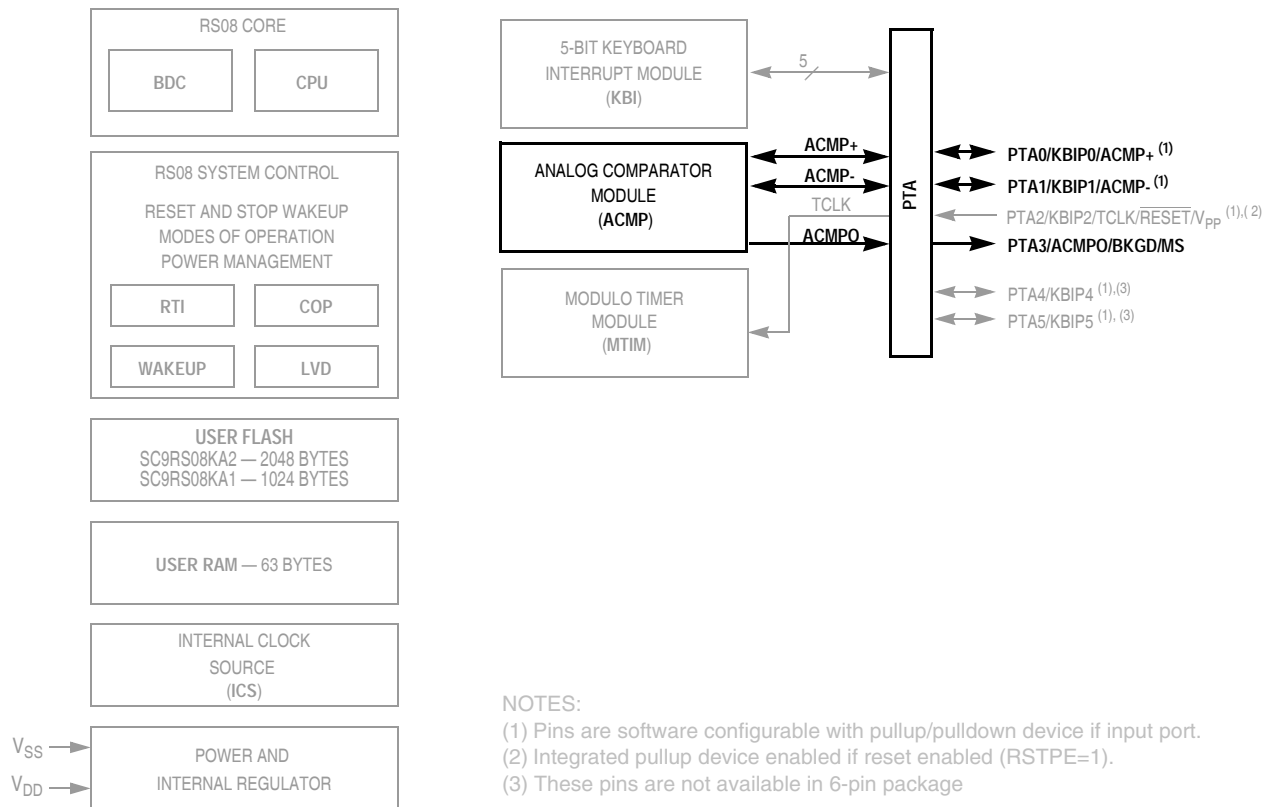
RS08 CORE

BDC

CPU

RS08 SYSTEM CONTROL

RESET AND STOP WAKEUP
MODES OF OPERATION
POWER MANAGEMENT

RTI

COP

WAKEUP

LVD

USER FLASH
SC9RS08KA2 — 2048 BYTES
SC9RS08KA1 — 1024 BYTES

USER RAM — 63 BYTES

INTERNAL CLOCK
SOURCE
(ICS)

$V_{SS}$

$V_{DD}$

POWER AND
INTERNAL REGULATOR

5-BIT KEYBOARD
INTERRUPT MODULE
(KBI)

5

ANALOG COMPARATOR
MODULE
(ACMP)

ACMP+

ACMP-

TCLK

ACMPO

MODULO TIMER
MODULE
(MTIM)

PTA

PTA0/KBIP0/ACMP+ $^{(1)}$

PTA1/KBIP1/ACMP- $^{(1)}$

PTA2/KBIP2/TCLK/$\overline{RESET}$/$V_{PP}$ $^{(1),(2)}$

PTA3/ACMPO/BKGD/MS

PTA4/KBIP4 $^{(1),(3)}$

PTA5/KBIP5 $^{(1),(3)}$

NOTES:
(1) Pins are software configurable with pullup/pulldown device if input port.
(2) Integrated pullup device enabled if reset enabled (RSTPE=1).
(3) These pins are not available in 6-pin package